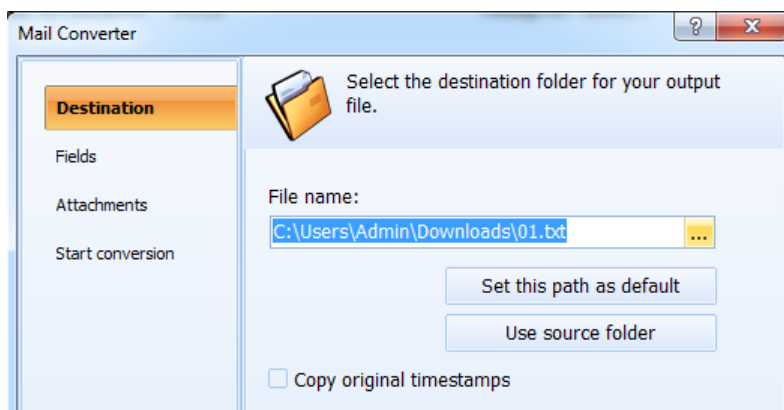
Mail Converter

?

x

Destination

Fields

Attachments

Start conversion

Select the destination folder for your output file.

File name:

C:\Users\Admin\Downloads\01.txt

...

Set this path as default

Use source folder

Copy original timestamps